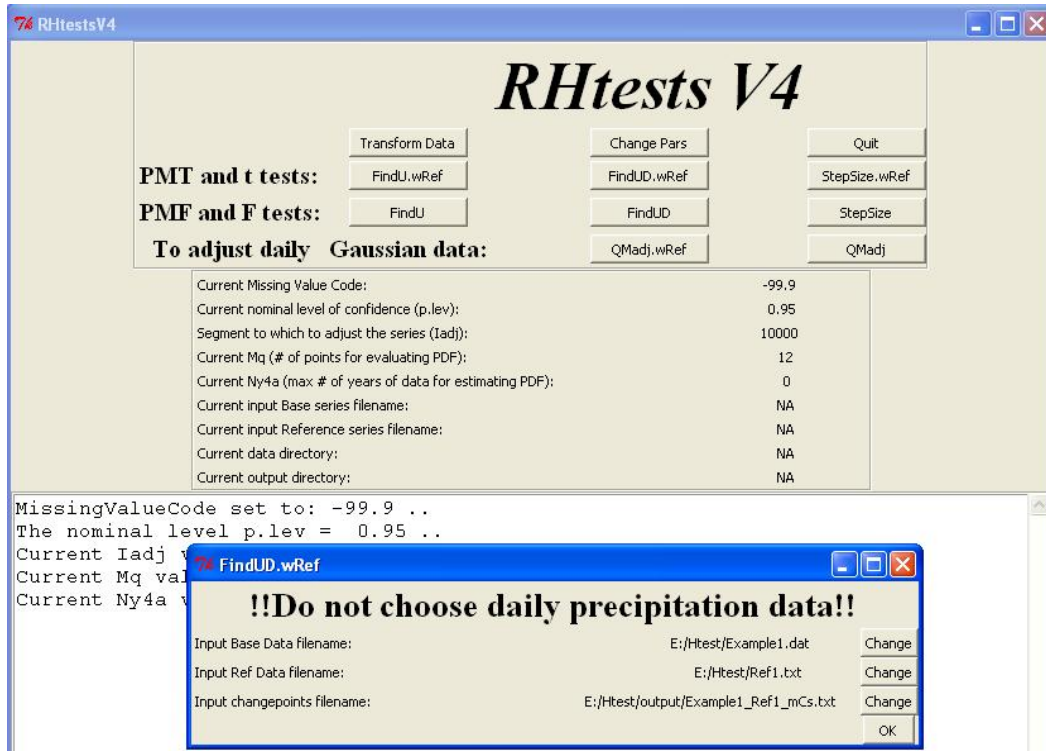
RHtestsV4

RHtests V4

Transform Data | Change Pars | Quit

PMT and t tests: FindU.wRef | FindUD.wRef | StepSize.wRef

PMF and F tests: FindU | FindUD | StepSize

To adjust daily Gaussian data: QMadj.wRef | QMadj

| | |
|---|---|
| Current Missing Value Code: | -99.9 |
| Current nominal level of confidence (p.lev): | 0.95 |
| Segment to which to adjust the series (Iadj): | 10000 |
| Current Mq (# of points for evaluating PDF): | 12 |
| Current Ny4a (max # of years of data for estimating PDF): | 0 |
| Current input Base series filename: | NA |
| Current input Reference series filename: | NA |
| Current data directory: | NA |
| Current output directory: | NA |

MissingValueCode set to: -99.9 ..
The nominal level p.lev = 0.95 ..
Current Iadj v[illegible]
Current Mq val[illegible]
Current Ny4a v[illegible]

FindUD.wRef

!!Do not choose daily precipitation data!!

Input Base Data filename: E:/Htest/Example1.dat Change
Input Ref Data filename: E:/Htest/Ref1.txt Change
Input changepoints filename: E:/Htest/output/Example1_Ref1_mCs.txt Change
OK